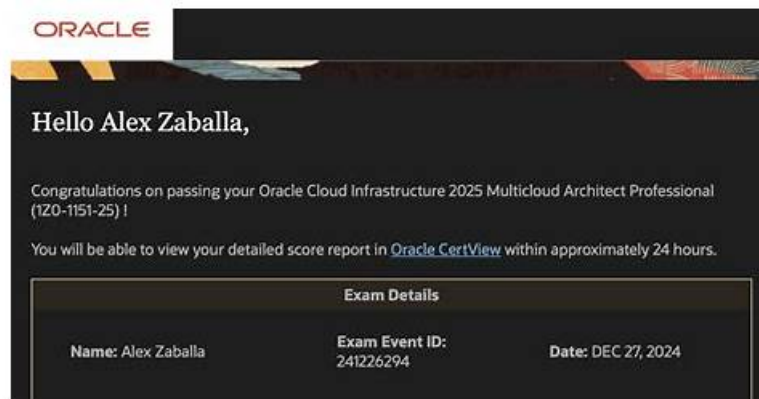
ORACLE

Hello Alex Zaballa,

Congratulations on passing your Oracle Cloud Infrastructure 2025 Multicloud Architect Professional (1Z0-1151-25) !

You will be able to view your detailed score report in Oracle CertView within approximately 24 hours.

| Exam Details | | |
|---|---|---|
| Name: Alex Zaballa | Exam Event ID: 241226294 | Date: DEC 27, 2024 |